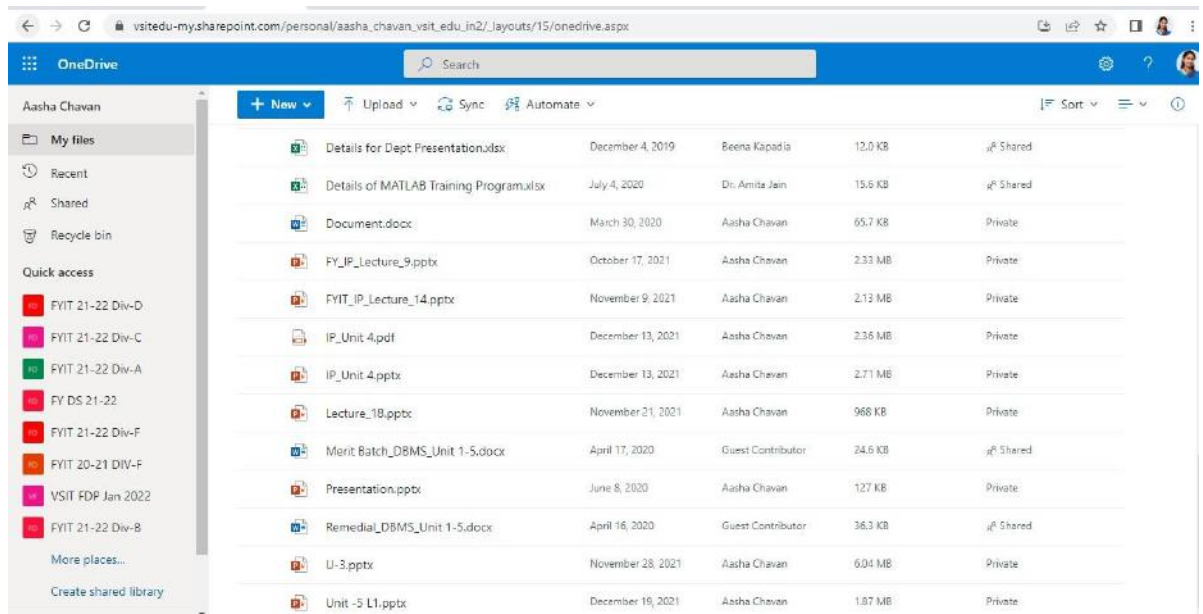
vsitedu-my.sharepoint.com/personal/aasha_chavan_vsit_edu_in2/_layouts/15/onedrive.aspx

OneDrive

Search

Aasha Chavan

My files
Recent
Shared
Recycle bin

Quick access
FYIT 21-22 Div-D
FYIT 21-22 Div-C
FYIT 21-22 Div-A
FY DS 21-22
FYIT 21-22 Div-F
FYIT 20-21 DIV-F
VSIT FDP Jan 2022
FYIT 21-22 Div-B
More places...
Create shared library

+ New
Upload
Sync
Automate
Sort

| | | | |
|---|---|---|---|---|
| Details for Dept Presentation.xlsx | December 4, 2019 | Beena Kapadia | 12.0 KB | Shared |
| Details of MATLAB Training Program.xlsx | July 4, 2020 | Dr. Amita Jain | 15.6 KB | Shared |
| Document.docx | March 30, 2020 | Aasha Chavan | 65.7 KB | Private |
| FY_IP_Lecture_9.pptx | October 17, 2021 | Aasha Chavan | 2.33 MB | Private |
| FYIT_IP_Lecture_14.pptx | November 9, 2021 | Aasha Chavan | 2.13 MB | Private |
| IP_Unit 4.pdf | December 13, 2021 | Aasha Chavan | 2.36 MB | Private |
| IP_Unit 4.pptx | December 13, 2021 | Aasha Chavan | 2.71 MB | Private |
| Lecture_18.pptx | November 21, 2021 | Aasha Chavan | 968 KB | Private |
| Merit Batch_DBMS_Unit 1-5.docx | April 17, 2020 | Guest Contributor | 24.6 KB | Shared |
| Presentation.pptx | June 8, 2020 | Aasha Chavan | 127 KB | Private |
| Remedial_DBMS_Unit 1-5.docx | April 16, 2020 | Guest Contributor | 36.3 KB | Shared |
| U-3.pptx | November 28, 2021 | Aasha Chavan | 6.04 MB | Private |
| Unit -5 L1.pptx | December 19, 2021 | Aasha Chavan | 1.87 MB | Private |